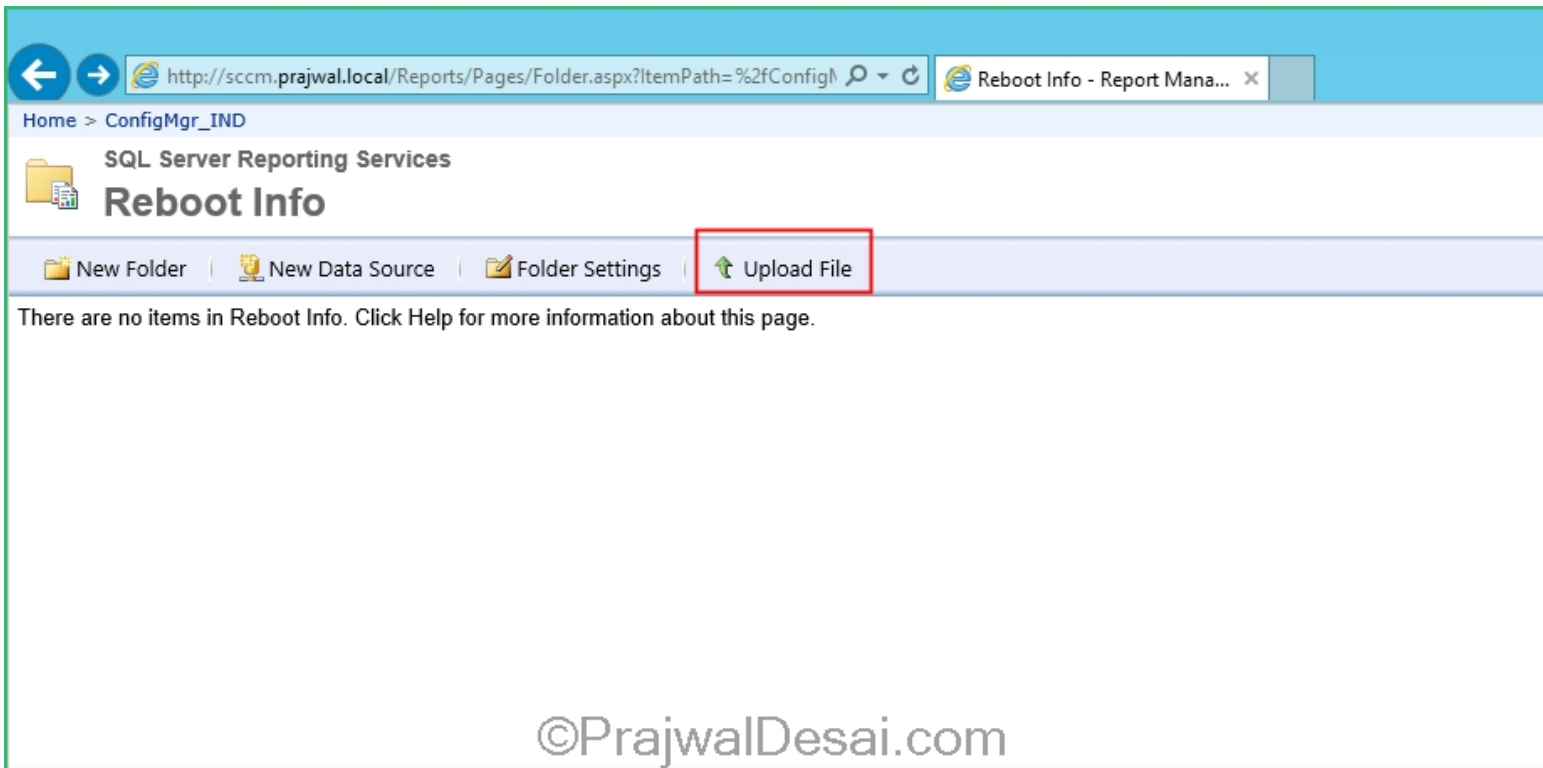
http://sccm.prajwal.local/Reports/Pages/Folder.aspx?ItemPath=%2fConfigM

Reboot Info - Report Mana...

Home > ConfigMgr_IND

SQL Server Reporting Services

Reboot Info

New Folder | New Data Source | Folder Settings | Upload File

There are no items in Reboot Info. Click Help for more information about this page.

©PrajwalDesai.com